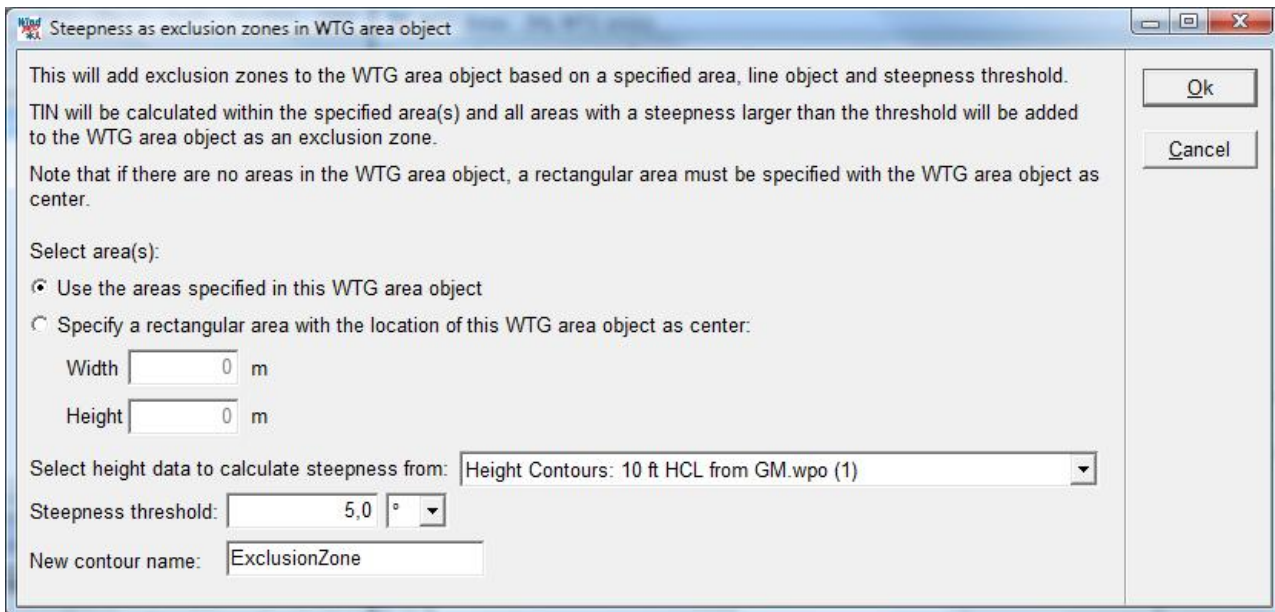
Steepness as exclusion zones in WTG area object

This will add exclusion zones to the WTG area object based on a specified area, line object and steepness threshold.

TIN will be calculated within the specified area(s) and all areas with a steepness larger than the threshold will be added to the WTG area object as an exclusion zone.

Note that if there are no areas in the WTG area object, a rectangular area must be specified with the WTG area object as center.

Select area(s):

Use the areas specified in this WTG area object

Specify a rectangular area with the location of this WTG area object as center:

Width 0 m

Height 0 m

Select height data to calculate steepness from: Height Contours: 10 ft HCL from GM.wpo (1)

Steepness threshold: 5,0 °

New contour name: ExclusionZone

Ok

Cancel